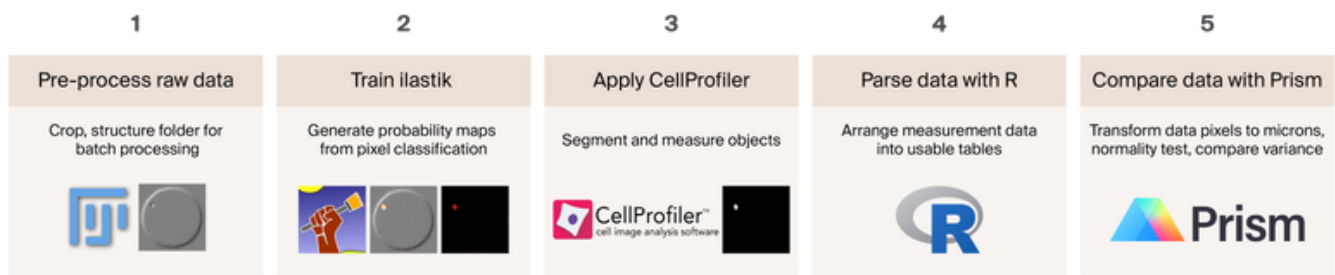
1

Pre-process raw data

Crop, structure folder for batch processing

2

Train ilastik

Generate probability maps from pixel classification

3

Apply CellProfiler

Segment and measure objects

CellProfiler™
cell image analysis software

4

Parse data with R

Arrange measurement data into usable tables

R

5

Compare data with Prism

Transform data pixels to microns, normality test, compare variance

Prism